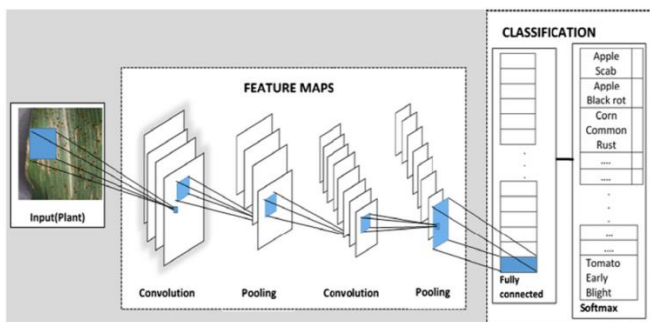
CLASSIFICATION

FEATURE MAPS

Input(Plant)

Convolution

Pooling

Convolution

Pooling

Fully connected

Apple Scab

Apple Black rot

Corn Common Rust

....

....

...

....

Tomato Early Blight

Softmax